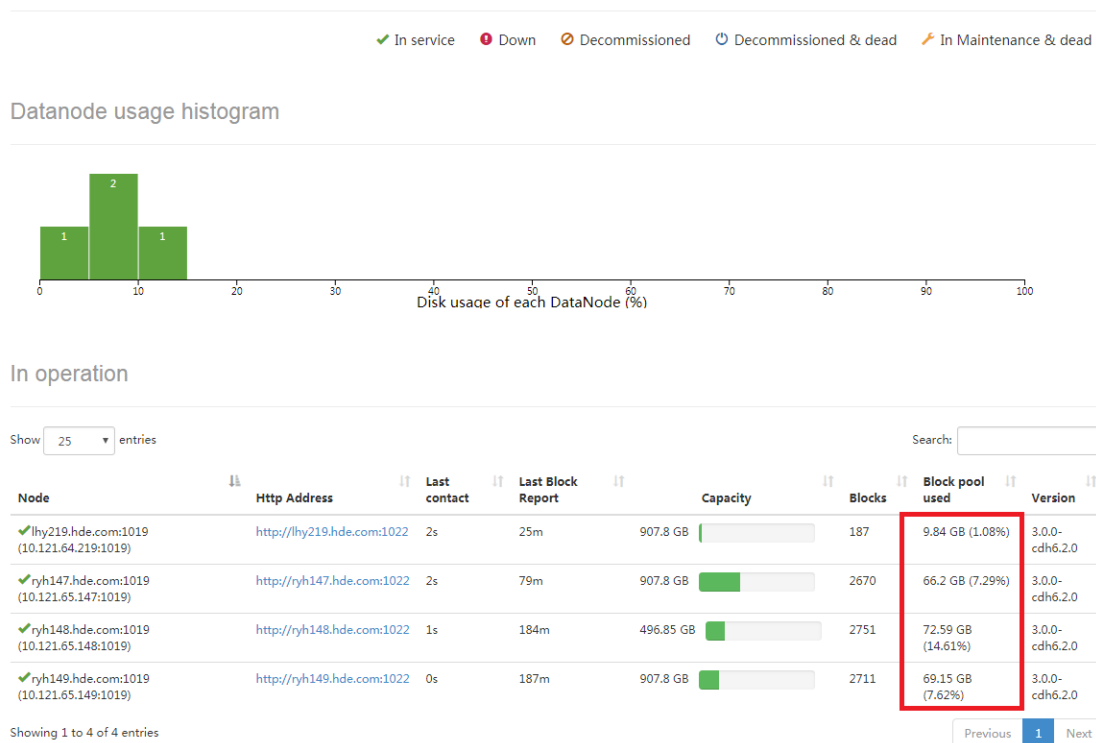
✔ In service  Down  Decommissioned  Decommissioned & dead  In Maintenance & dead

Datanode usage histogram

1 2 1

0 10 20 30 40 50 60 70 80 90 100

Disk usage of each DataNode (%)

In operation

Show 25 entries

Search:

| Node | Http Address | Last contact | Last Block Report | Capacity | Blocks | Block pool used | Version |
|---|---|---|---|---|---|---|---|
| ✔lhy219.hde.com:1019 (10.121.64.219:1019) | http://lhy219.hde.com:1022 | 2s | 25m | 907.8 GB | 187 | 9.84 GB (1.08%) | 3.0.0-cdh6.2.0 |
| ✔ryh147.hde.com:1019 (10.121.65.147:1019) | http://ryh147.hde.com:1022 | 2s | 79m | 907.8 GB | 2670 | 66.2 GB (7.29%) | 3.0.0-cdh6.2.0 |
| ✔ryh148.hde.com:1019 (10.121.65.148:1019) | http://ryh148.hde.com:1022 | 1s | 184m | 496.85 GB | 2751 | 72.59 GB (14.61%) | 3.0.0-cdh6.2.0 |
| ✔ryh149.hde.com:1019 (10.121.65.149:1019) | http://ryh149.hde.com:1022 | 0s | 187m | 907.8 GB | 2711 | 69.15 GB (7.62%) | 3.0.0-cdh6.2.0 |

Showing 1 to 4 of 4 entries

Previous 1 Next